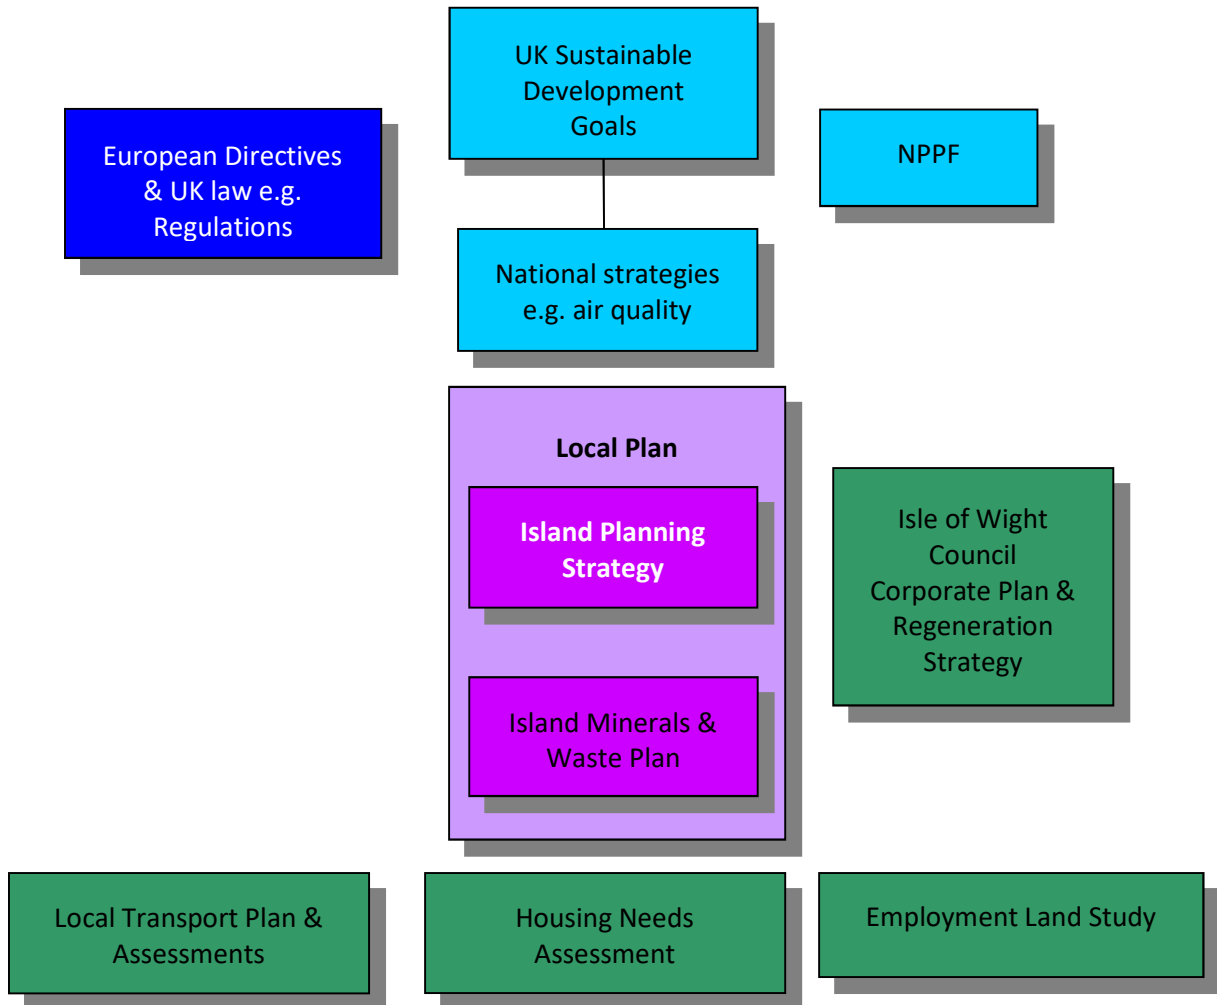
UK Sustainable Development Goals

European Directives & UK law e.g. Regulations

NPPF

National strategies e.g. air quality

Local Plan

Island Planning Strategy

Island Minerals & Waste Plan

Isle of Wight Council Corporate Plan & Regeneration Strategy

Local Transport Plan & Assessments

Housing Needs Assessment

Employment Land Study